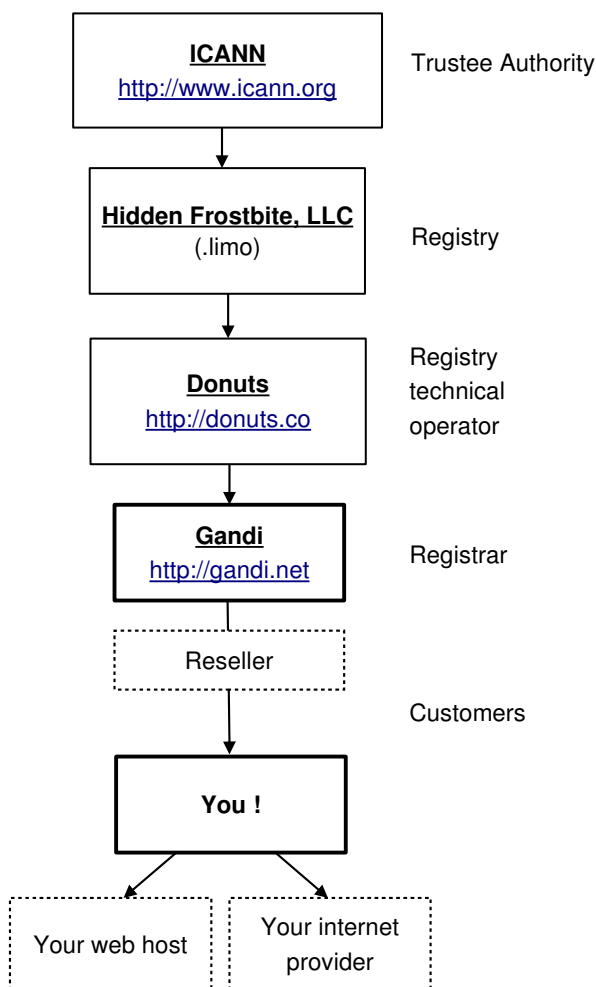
ICANN
http://www.icann.org

Trustee Authority

Hidden Frostbite, LLC
(.limo)

Registry

Donuts
http://donuts.co

Registry technical operator

Gandi
http://gandi.net

Registrar

Reseller

Customers

You !

Your web host

Your internet provider